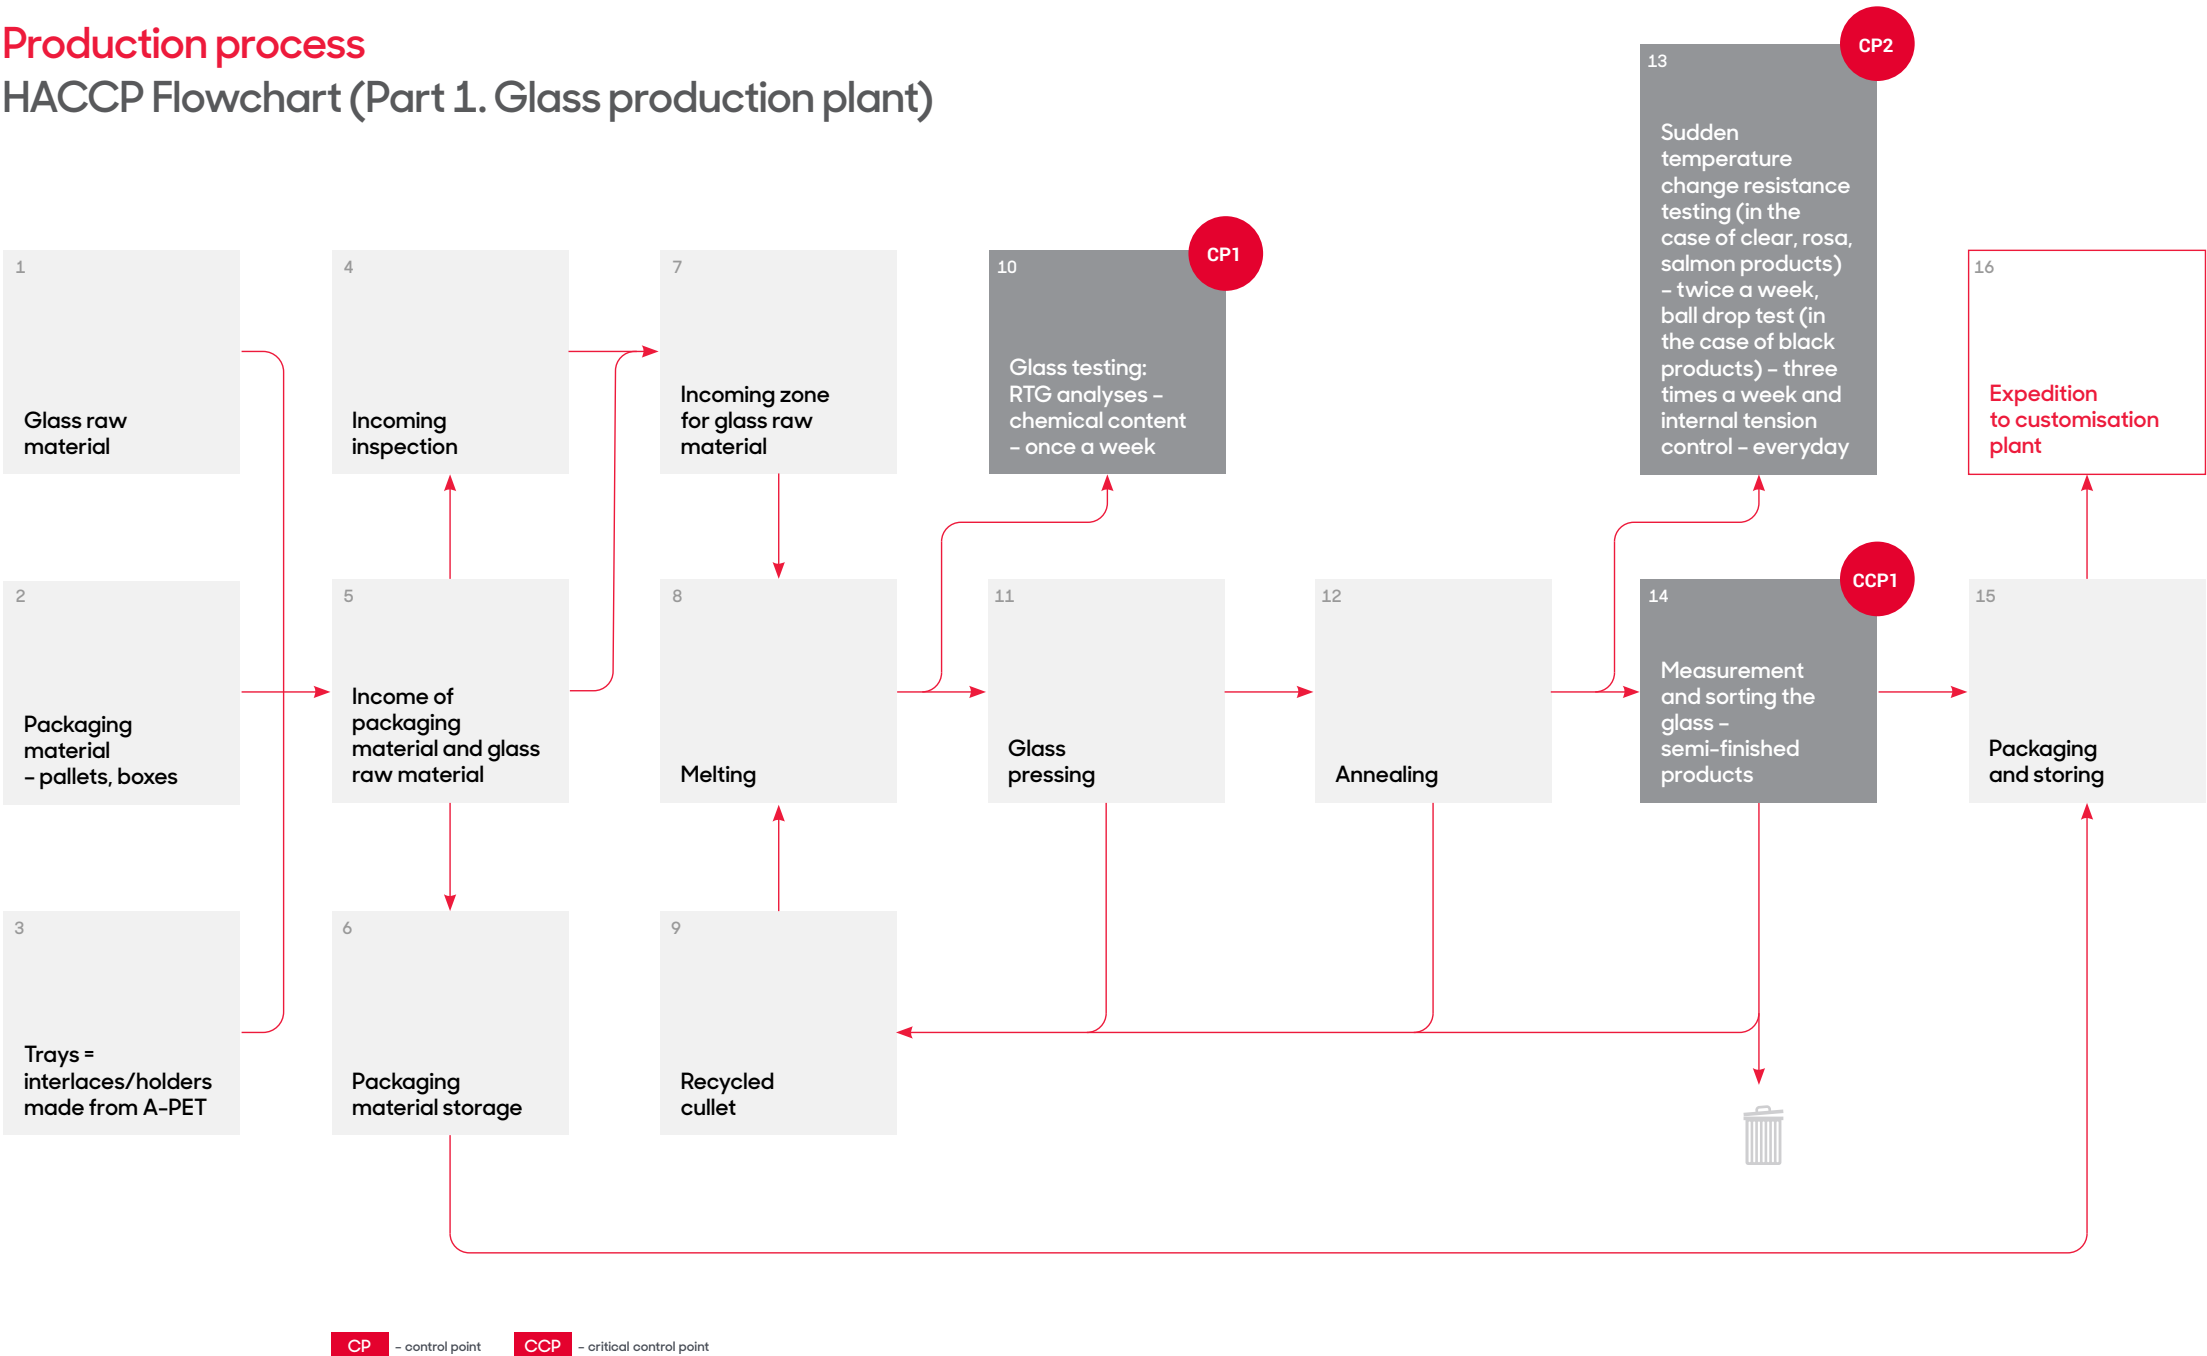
Production process
HACCP Flowchart (Part 1. Glass production plant)

1
Glass raw material

2
Packaging material – pallets, boxes

3
Trays = interlaces/holders made from A-PET

4
Incoming inspection

5
Income of packaging material and glass raw material

6
Packaging material storage

7
Incoming zone for glass raw material

8
Melting

9
Recycled cullet

10
CP1
Glass testing: RTG analyses – chemical content – once a week

11
Glass pressing

12
Annealing

13
CP2
Sudden temperature change resistance testing (in the case of clear, rosa, salmon products) – twice a week, ball drop test (in the case of black products) – three times a week and internal tension control – everyday

14
CCP1
Measurement and sorting the glass – semi-finished products

15
Packaging and storing

16
Expedition to customisation plant

CP – control point
CCP – critical control point